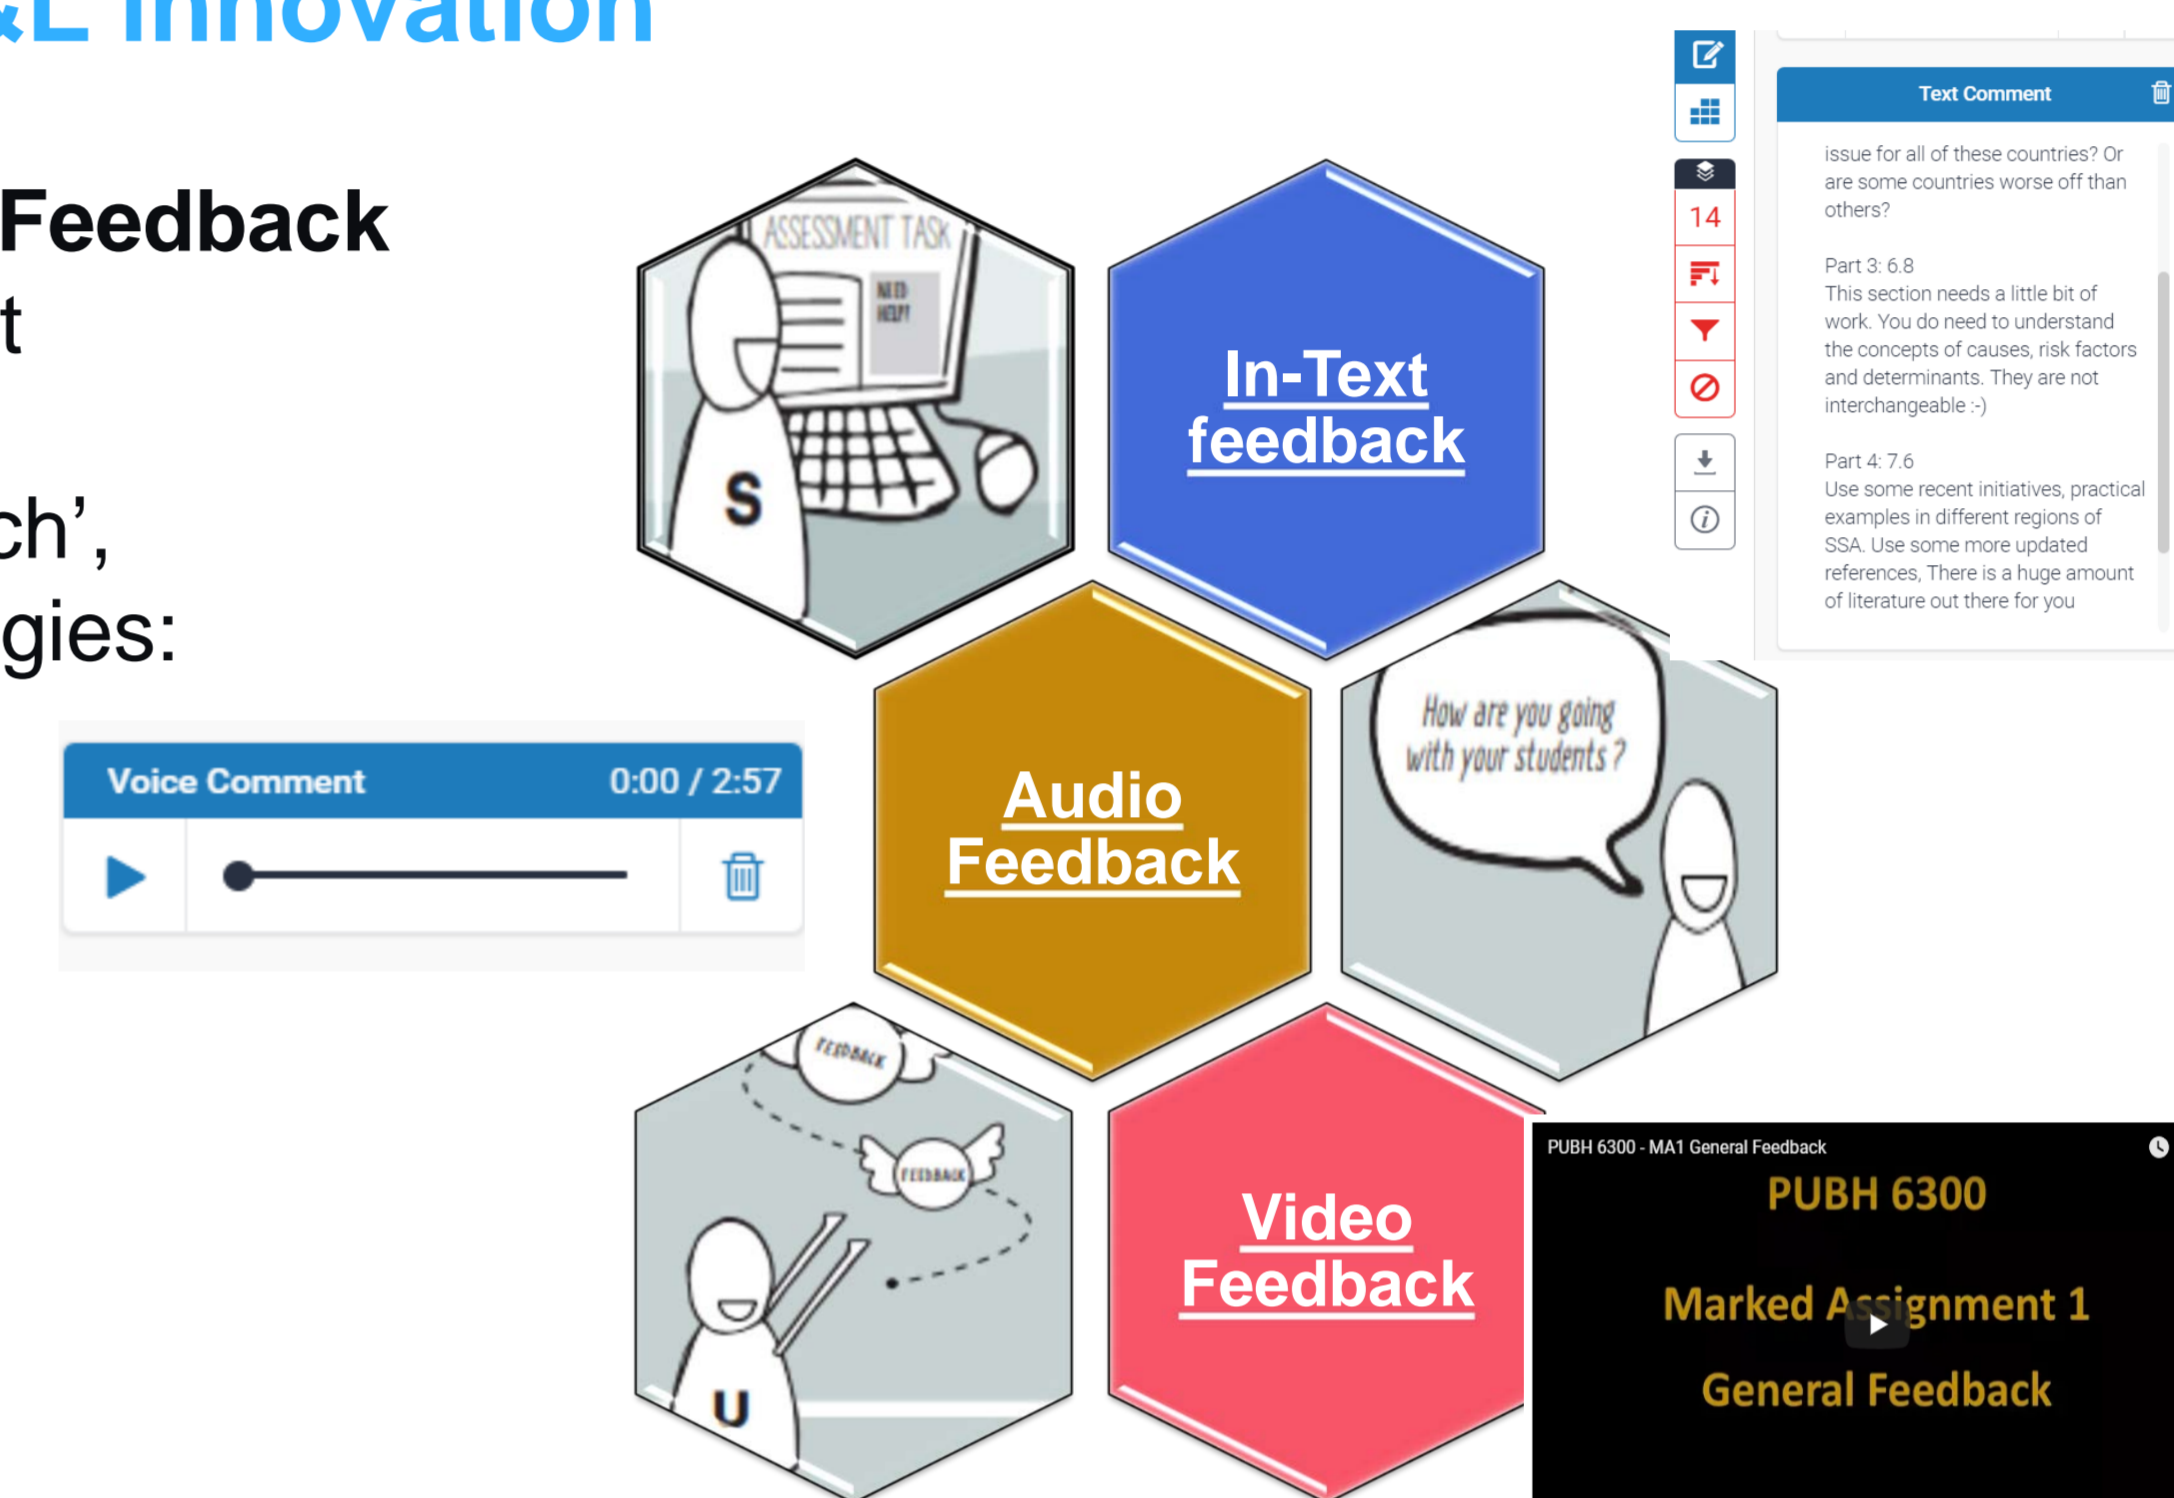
&L Innovation

Feedback
t

ch',
gies:

ASSESSMENT TASK
NEED HELP?
S

In-Text feedback

14

Text Comment

issue for all of these countries? Or are some countries worse off than others?

Part 3: 6.8
This section needs a little bit of work. You do need to understand the concepts of causes, risk factors and determinants. They are not interchangeable :-)

Part 4: 7.6
Use some recent initiatives, practical examples in different regions of SSA. Use some more updated references, There is a huge amount of literature out there for you

Voice Comment 0:00 / 2:57

Audio Feedback

How are you going with your students?

FEEDBACK
FEEDBACK
U

Video Feedback

PUBH 6300 - MA1 General Feedback
PUBH 6300
Marked Assignment 1
General Feedback